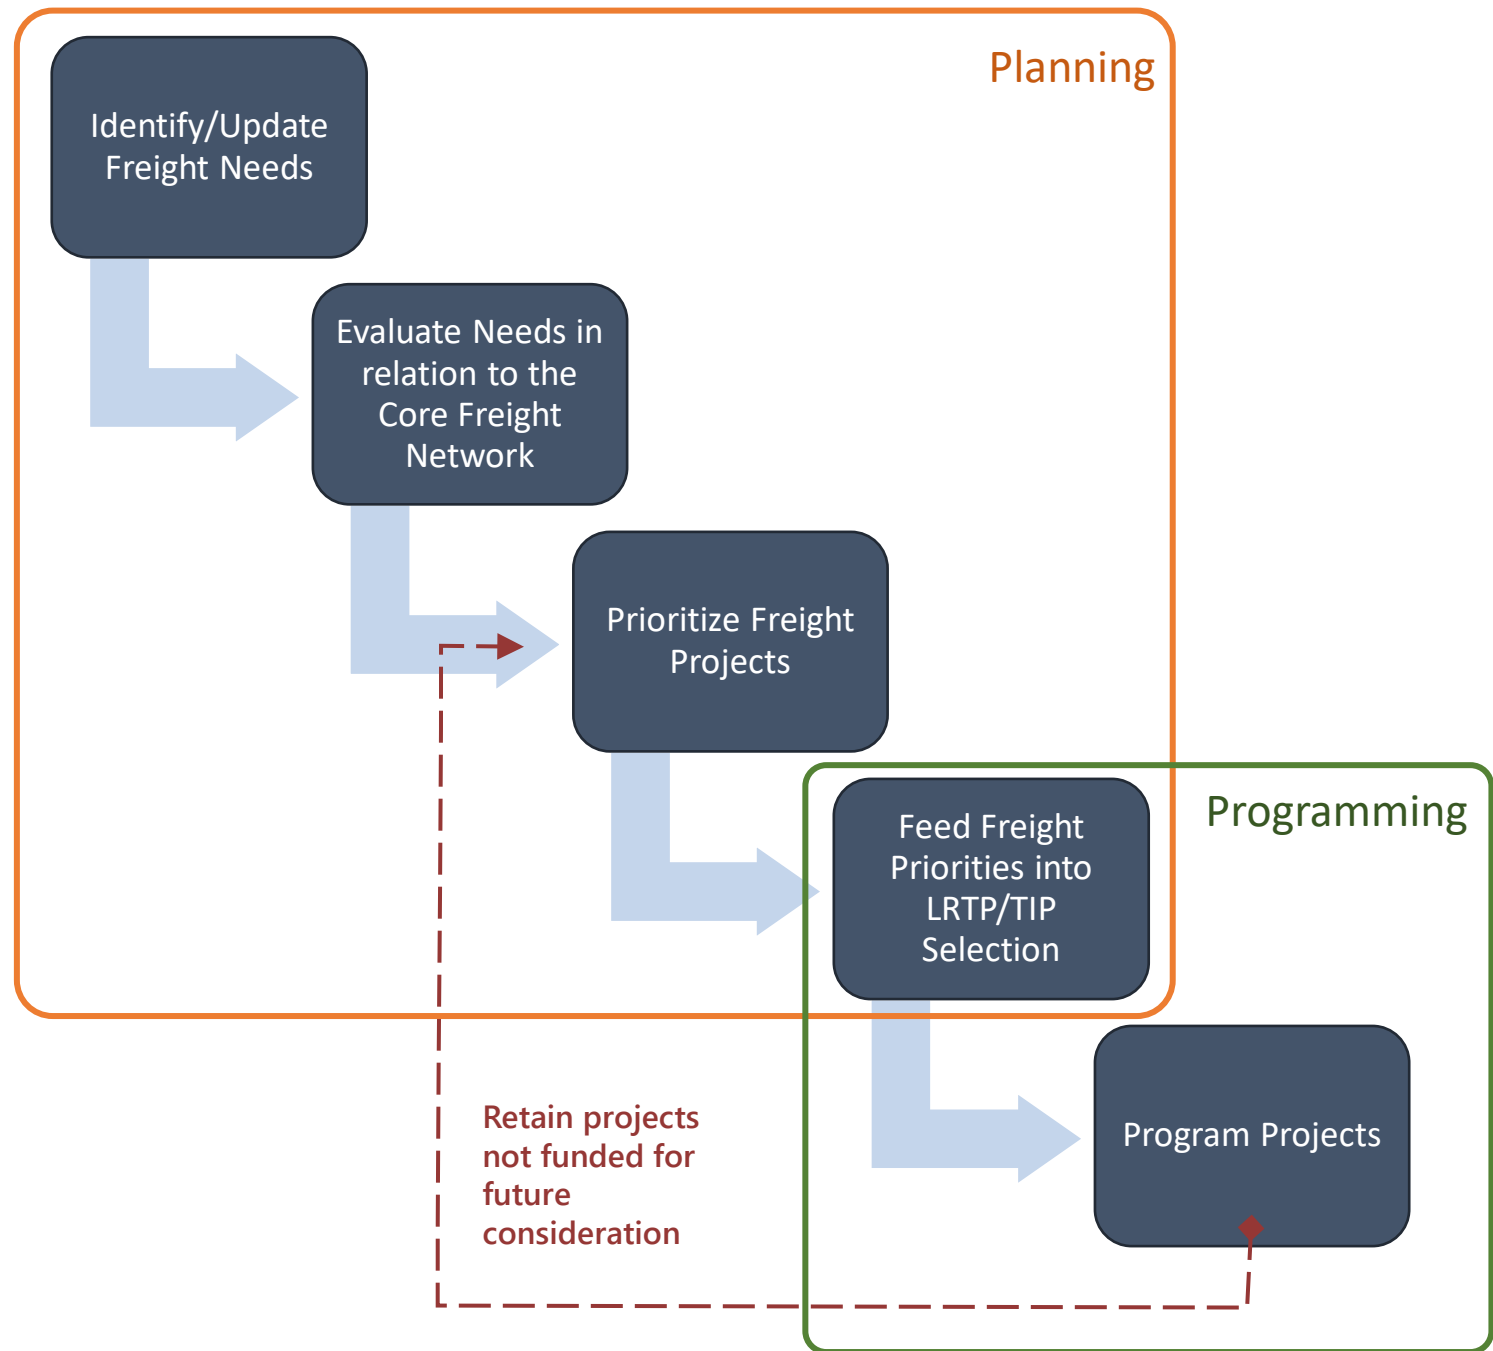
Planning

Identify/Update Freight Needs

Evaluate Needs in relation to the Core Freight Network

Prioritize Freight Projects

Programming

Feed Freight Priorities into LRTP/TIP Selection

Program Projects

Retain projects not funded for future consideration